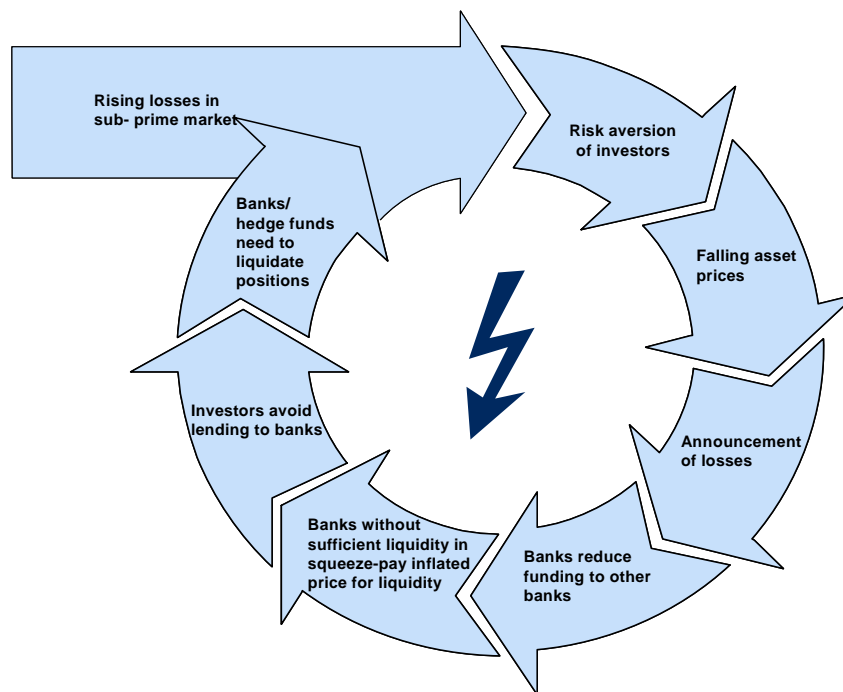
Rising losses in sub- prime market

Risk aversion of investors

Falling asset prices

Announcement of losses

Banks reduce funding to other banks

Banks without sufficient liquidity in squeeze-pay inflated price for liquidity

Investors avoid lending to banks

Banks/ hedge funds need to liquidate positions